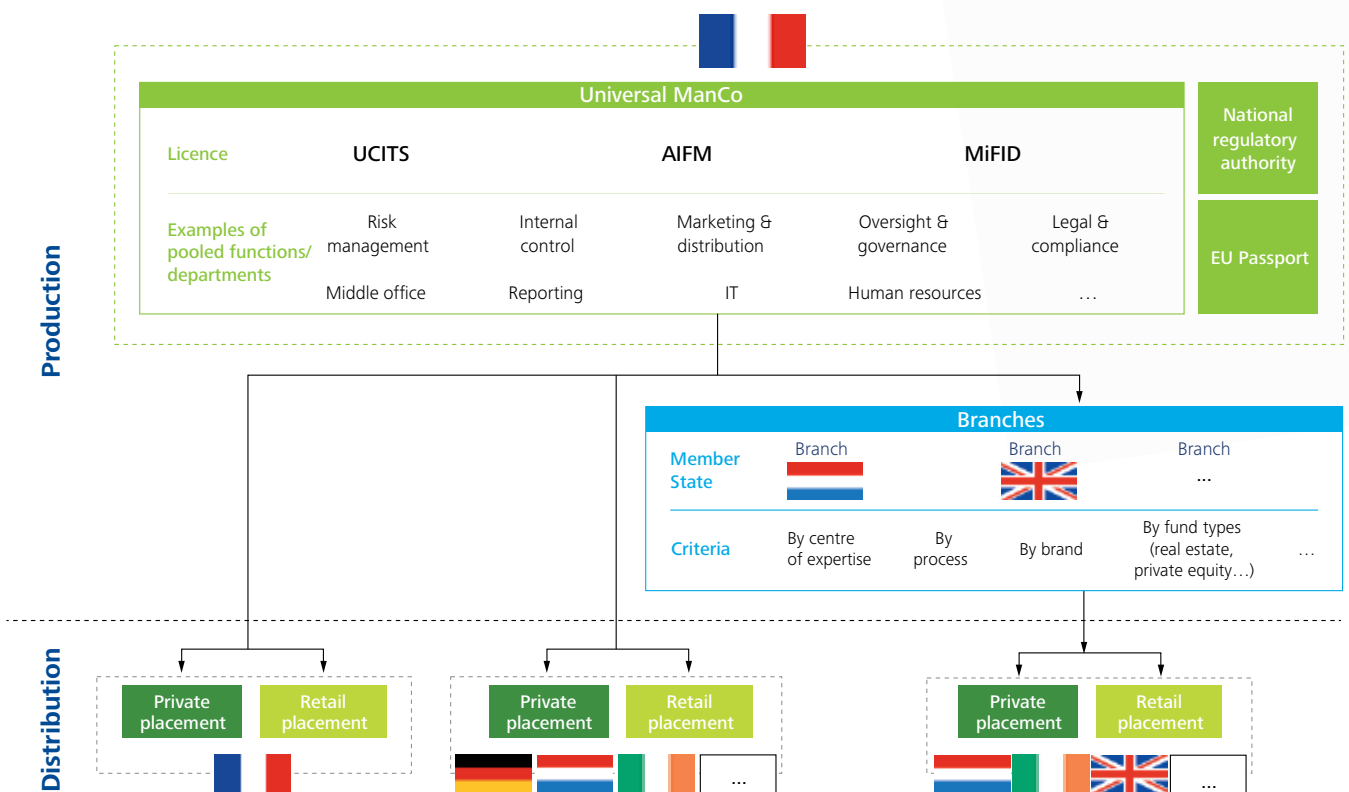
Production

Universal ManCo

Licence UCITS AIFM MiFID

Examples of pooled functions/ departments

Risk management

Internal control

Marketing & distribution

Oversight & governance

Legal & compliance

Middle office

Reporting

IT

Human resources

…

National regulatory authority

EU Passport

Branches

Member State

Branch

Branch

Branch

…

Criteria

By centre of expertise

By process

By brand

By fund types (real estate, private equity…)

…

Distribution

Private placement

Retail placement

Private placement

Retail placement

…

Private placement

Retail placement

…